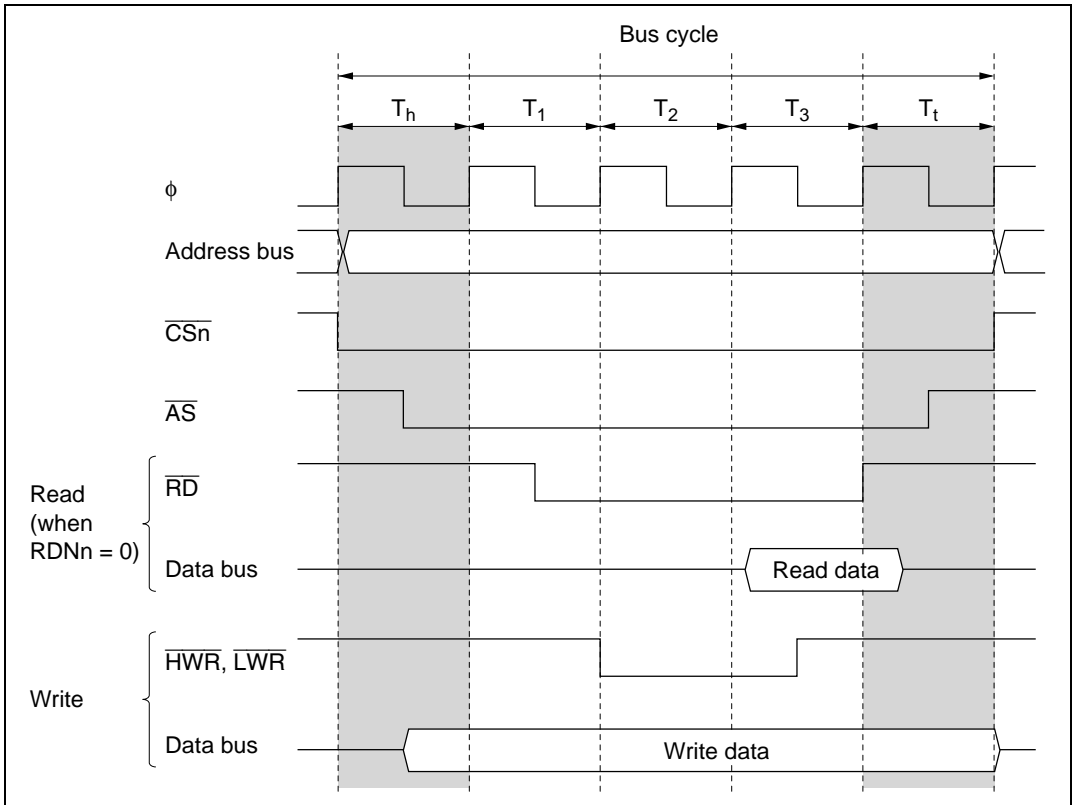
Bus cycle

$T_h$ $T_1$ $T_2$ $T_3$ $T_t$

$\phi$

Address bus

$\overline{CSn}$

$\overline{AS}$

Read (when RDNn = 0)

$\overline{RD}$

Data bus

Read data

Write

$\overline{HWR}$, $\overline{LWR}$

Data bus

Write data